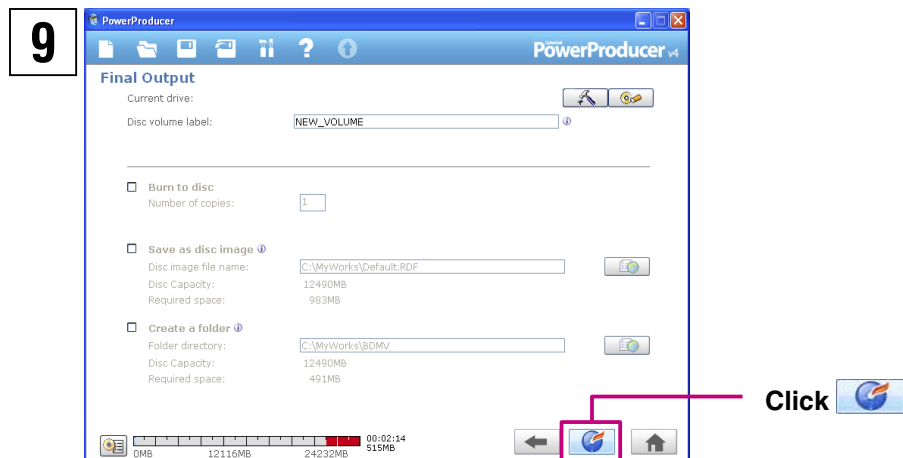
9

PowerProducer

PowerProducer v4

Final Output

Current drive:

Disc volume label: NEW_VOLUME

Burn to disc

Number of copies: 1

Save as disc image

Disc image file name: C:\MyWorks\Default.RDF

Disc Capacity: 12490MB

Required space: 983MB

Create a folder

Folder directory: C:\MyWorks\BDMV

Disc Capacity: 12490MB

Required space: 491MB

0MB 12116MB 24232MB

00:02:14
515MB

Click